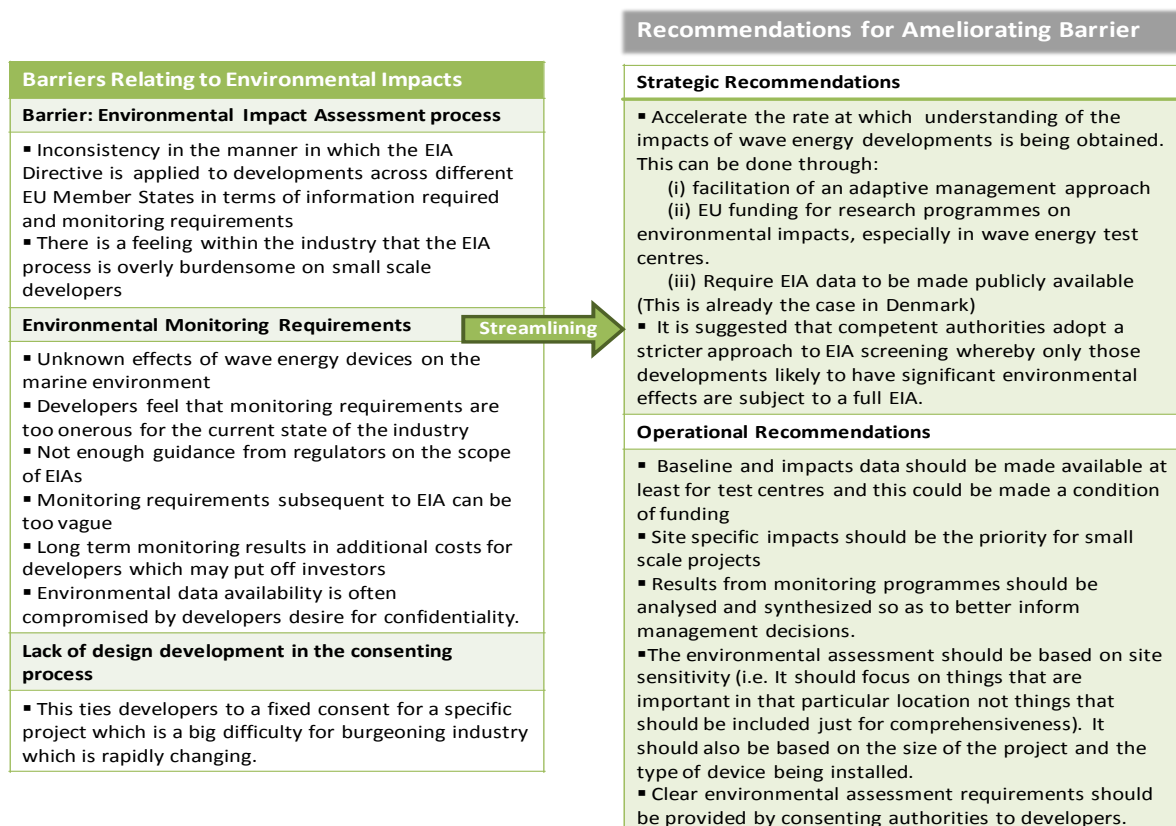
Barriers Relating to Environmental Impacts

Barrier: Environmental Impact Assessment process

▪ Inconsistency in the manner in which the EIA Directive is applied to developments across different EU Member States in terms of information required and monitoring requirements
▪ There is a feeling within the industry that the EIA process is overly burdensome on small scale developers

Environmental Monitoring Requirements

▪ Unknown effects of wave energy devices on the marine environment
▪ Developers feel that monitoring requirements are too onerous for the current state of the industry
▪ Not enough guidance from regulators on the scope of EIAs
▪ Monitoring requirements subsequent to EIA can be too vague
▪ Long term monitoring results in additional costs for developers which may put off investors
▪ Environmental data availability is often compromised by developers desire for confidentiality.

Lack of design development in the consenting process

▪ This ties developers to a fixed consent for a specific project which is a big difficulty for burgeoning industry which is rapidly changing.

Streamlining

Recommendations for Ameliorating Barrier

Strategic Recommendations

▪ Accelerate the rate at which understanding of the impacts of wave energy developments is being obtained. This can be done through:
(i) facilitation of an adaptive management approach
(ii) EU funding for research programmes on environmental impacts, especially in wave energy test centres.
(iii) Require EIA data to be made publicly available (This is already the case in Denmark)
▪ It is suggested that competent authorities adopt a stricter approach to EIA screening whereby only those developments likely to have significant environmental effects are subject to a full EIA.

Operational Recommendations

▪ Baseline and impacts data should be made available at least for test centres and this could be made a condition of funding
▪ Site specific impacts should be the priority for small scale projects
▪ Results from monitoring programmes should be analysed and synthesized so as to better inform management decisions.
▪The environmental assessment should be based on site sensitivity (i.e. It should focus on things that are important in that particular location not things that should be included just for comprehensiveness). It should also be based on the size of the project and the type of device being installed.
▪ Clear environmental assessment requirements should be provided by consenting authorities to developers.